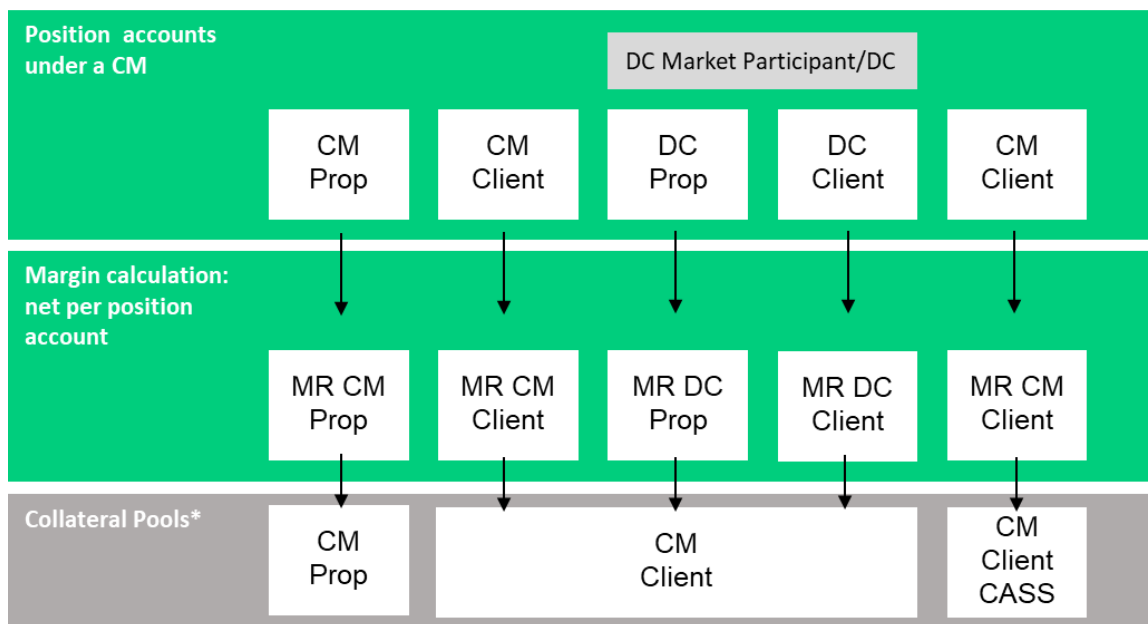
Position accounts under a CM

DC Market Participant/DC

CM Prop

CM Client

DC Prop

DC Client

CM Client

Margin calculation: net per position account

MR CM Prop

MR CM Client

MR DC Prop

MR DC Client

MR CM Client

Collateral Pools*

CM Prop

CM Client

CM Client CASS